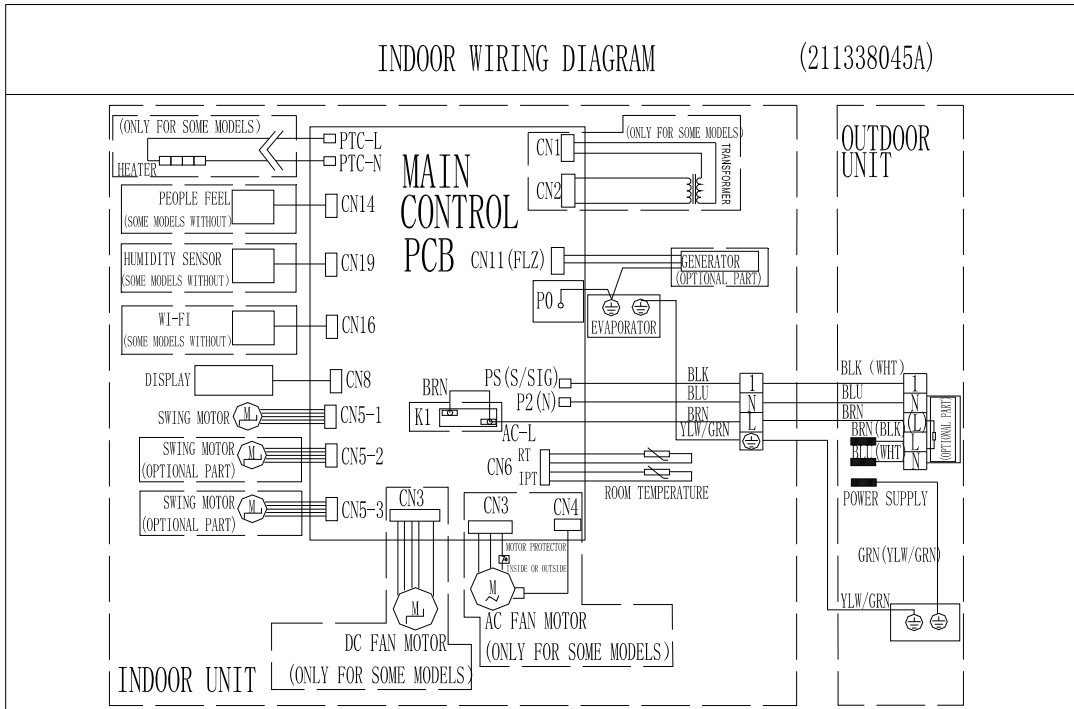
INDOOR WIRING DIAGRAM (211338045A)

(ONLY FOR SOME MODELS)
HEATER
PTC-L
PTC-N
MAIN CONTROL PCB
CN1
CN2
(ONLY FOR SOME MODELS)
TRANSFORMER
OUTDOOR UNIT
PEOPLE FEEL (SOME MODELS WITHOUT)
CN14
HUMIDITY SENSOR (SOME MODELS WITHOUT)
CN19
CN11(FLZ)
GENERATOR (OPTIONAL PART)
P0
EVAPORATOR
WI-FI (SOME MODELS WITHOUT)
CN16
DISPLAY
CN8
BRN
PS(S/SIG)
P2(N)
K1
AC-L
BLK
BLU
BRN
YLW/GRN
1
N
BLK (WHT)
BLU
BRN
1
N
BRN(BLK)
BLU(WHT)
L
N
OPTIONAL PART
SWING MOTOR
CN5-1
SWING MOTOR (OPTIONAL PART)
CN5-2
CN6
RT
IPT
ROOM TEMPERATURE
POWER SUPPLY
SWING MOTOR (OPTIONAL PART)
CN5-3
CN3
CN3
CN4
MOTOR PROTECTOR
INSIDE OR OUTSIDE
GRN(YLW/GRN)
YLW/GRN
DC FAN MOTOR
AC FAN MOTOR
(ONLY FOR SOME MODELS)
INDOOR UNIT
(ONLY FOR SOME MODELS)